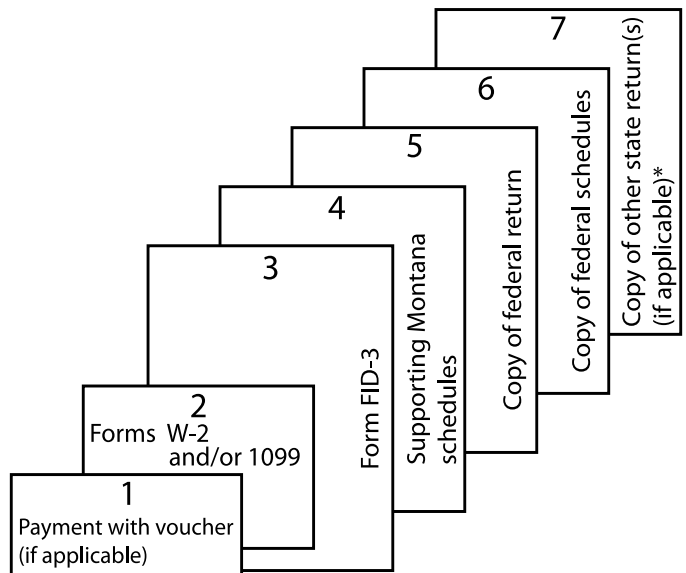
7

Copy of other state return(s) (if applicable)*

6

Copy of federal schedules

5

Copy of federal return

4

Supporting Montana schedules

3

Form FID-3

2

Forms W-2 and/or 1099

1

Payment with voucher (if applicable)